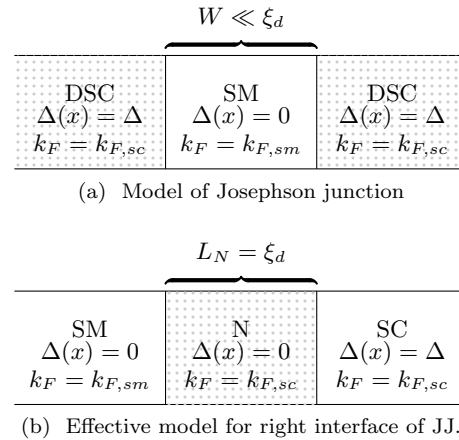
$W \ll \xi_d$

| DSC | SM | DSC |
|---|---|---|
| $\Delta(x) = \Delta$ | $\Delta(x) = 0$ | $\Delta(x) = \Delta$ |
| $k_F = k_{F,sc}$ | $k_F = k_{F,sm}$ | $k_F = k_{F,sc}$ |

(a) Model of Josephson junction

$L_N = \xi_d$

| SM | N | SC |
|---|---|---|
| $\Delta(x) = 0$ | $\Delta(x) = 0$ | $\Delta(x) = \Delta$ |
| $k_F = k_{F,sm}$ | $k_F = k_{F,sc}$ | $k_F = k_{F,sc}$ |

(b) Effective model for right interface of JJ.